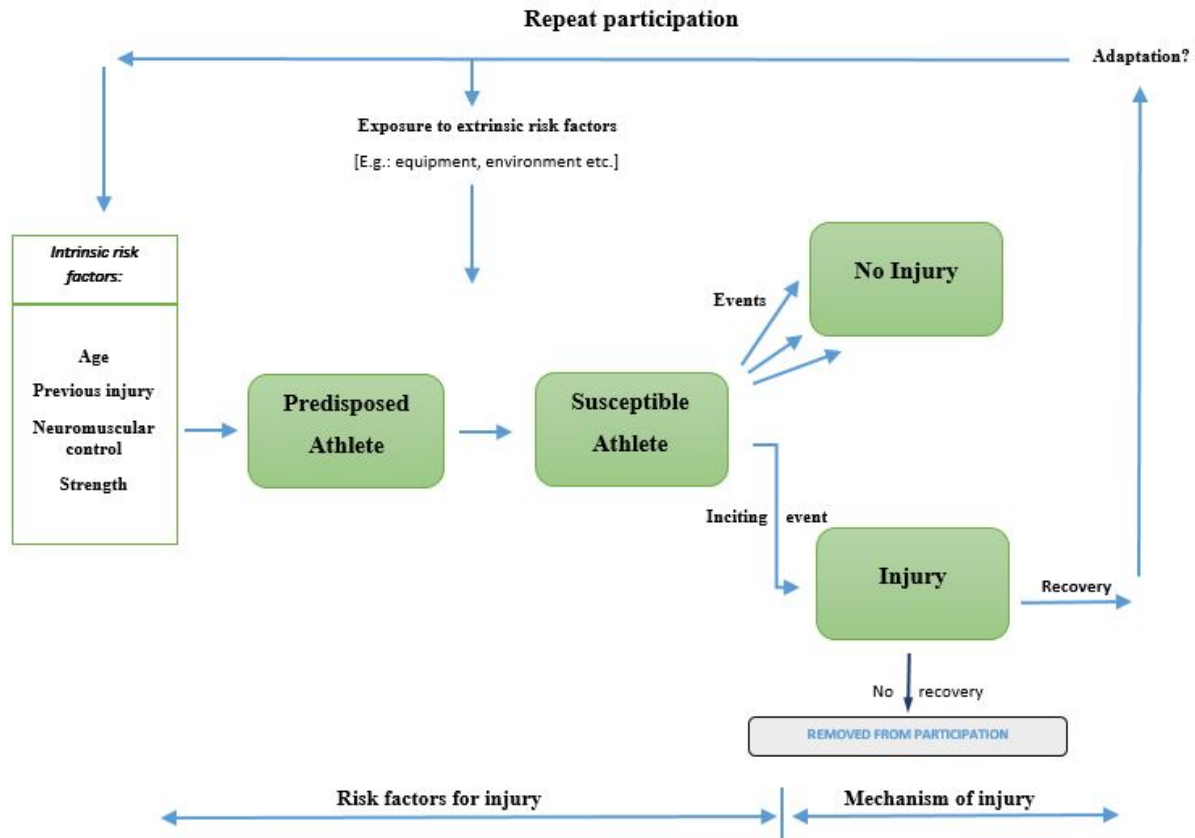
Repeat participation

Adaptation?

Exposure to extrinsic risk factors

[E.g.: equipment, environment etc.]

Intrinsic risk factors:

Age

Previous injury

Neuromuscular control

Strength

Predisposed Athlete

Susceptible Athlete

Events

No Injury

Inciting event

Injury

Recovery

No recovery

REMOVED FROM PARTICIPATION

Risk factors for injury

Mechanism of injury